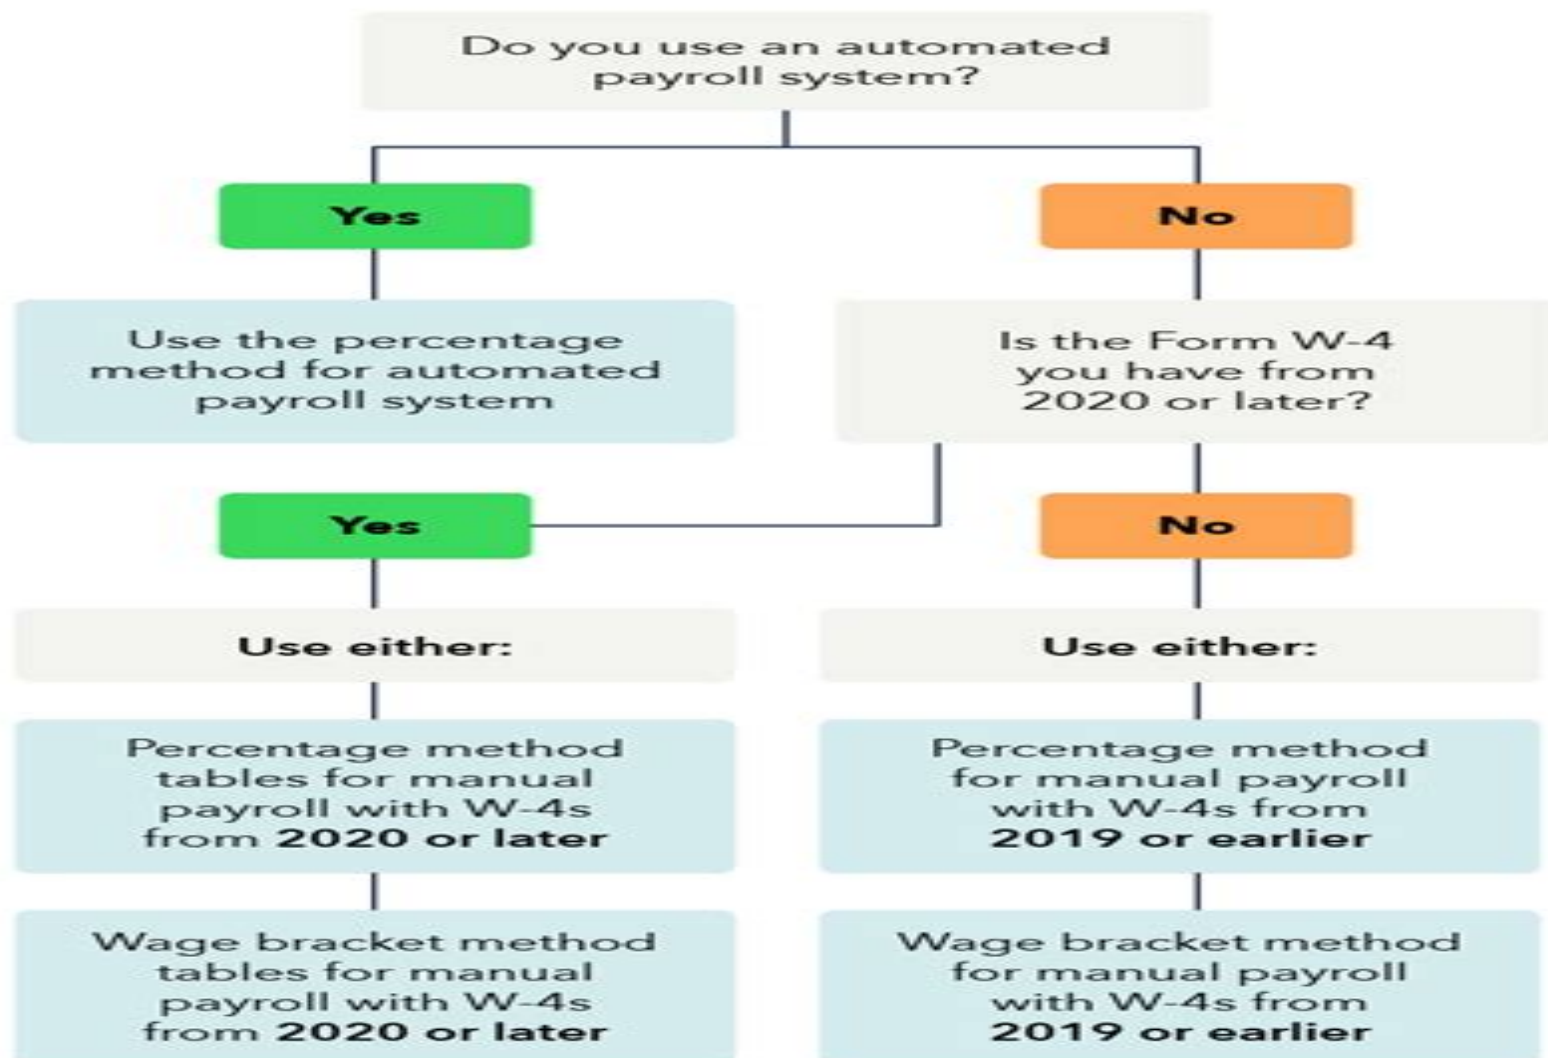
Do you use an automated payroll system?

Yes

No

Use the percentage method for automated payroll system

Is the Form W-4 you have from 2020 or later?

Yes

No

Use either:

Use either:

Percentage method tables for manual payroll with W-4s from **2020 or later**

Percentage method for manual payroll with W-4s from **2019 or earlier**

Wage bracket method tables for manual payroll with W-4s from **2020 or later**

Wage bracket method for manual payroll with W-4s from **2019 or earlier**